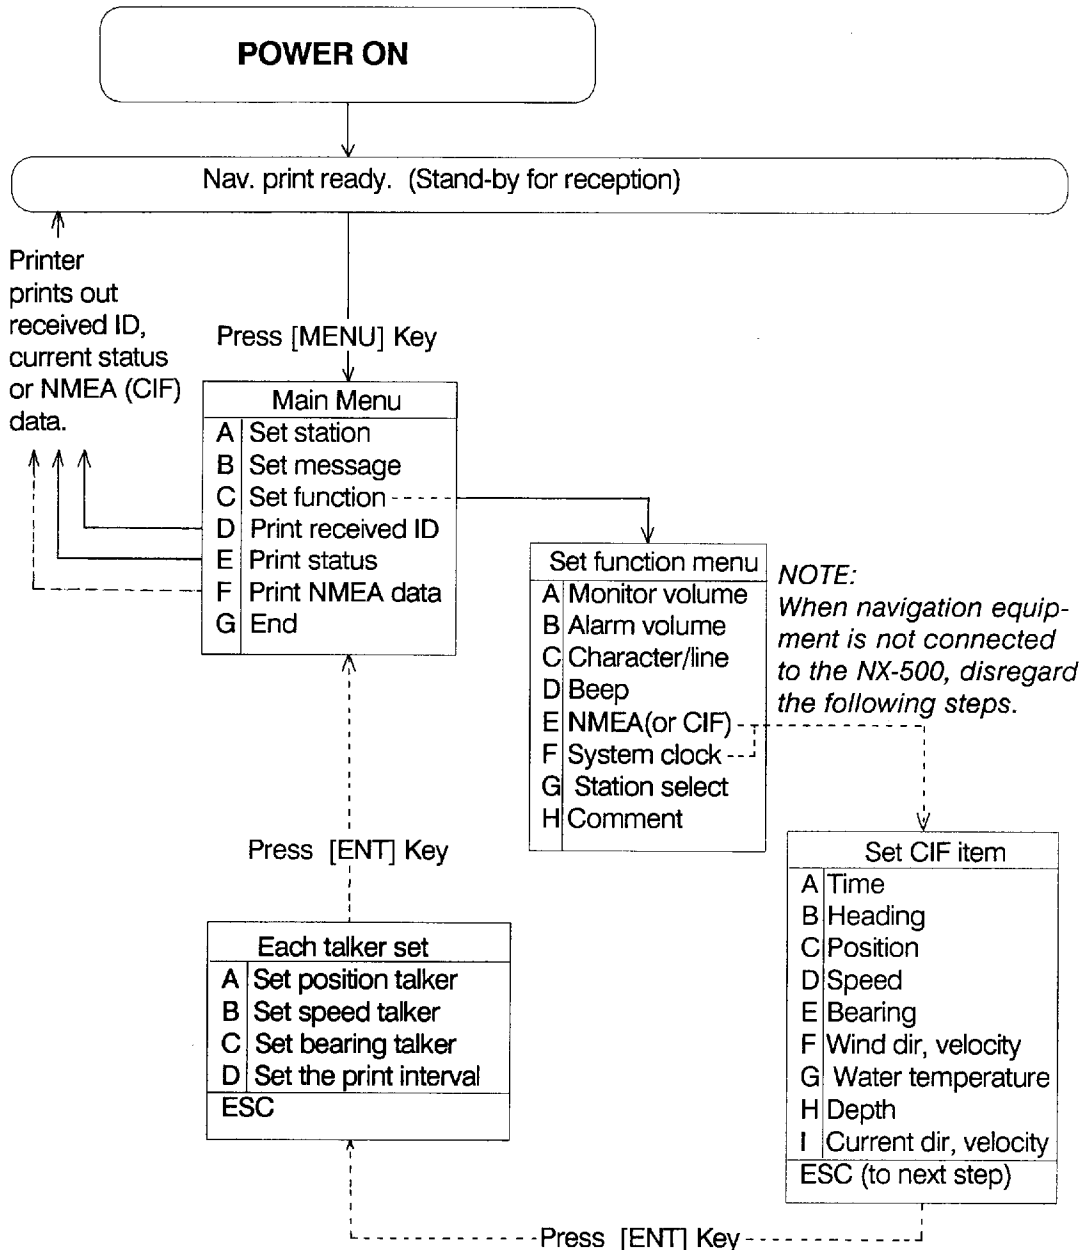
POWER ON

Nav. print ready. (Stand-by for reception)

Printer prints out received ID, current status or NMEA (CIF) data.

Press [MENU] Key

| Main Menu | |
|---|---|
| A | Set station |
| B | Set message |
| C | Set function |
| D | Print received ID |
| E | Print status |
| F | Print NMEA data |
| G | End |

| Set function menu | |
|---|---|
| A | Monitor volume |
| B | Alarm volume |
| C | Character/line |
| D | Beep |
| E | NMEA(or CIF) |
| F | System clock |
| G | Station select |
| H | Comment |

NOTE: When navigation equipment is not connected to the NX-500, disregard the following steps.

Press [ENT] Key

| Each talker set | |
|---|---|
| A | Set position talker |
| B | Set speed talker |
| C | Set bearing talker |
| D | Set the print interval |
| ESC | |

| Set CIF item | |
|---|---|
| A | Time |
| B | Heading |
| C | Position |
| D | Speed |
| E | Bearing |
| F | Wind dir, velocity |
| G | Water temperature |
| H | Depth |
| I | Current dir, velocity |
| ESC (to next step) | |

Press [ENT] Key